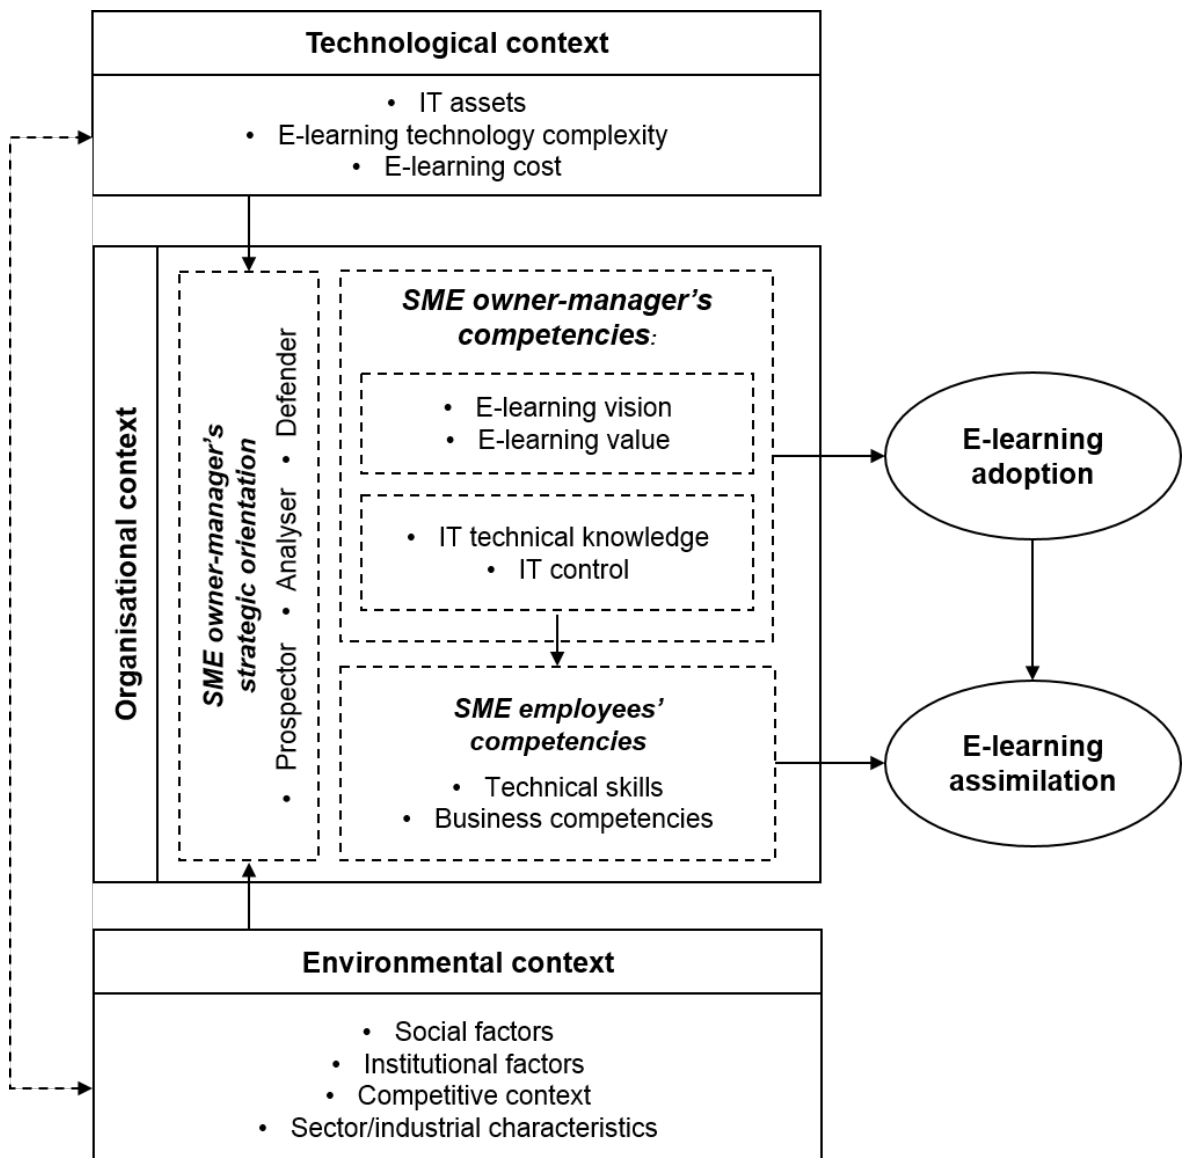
Technological context

• IT assets
• E-learning technology complexity
• E-learning cost

Organisational context

SME owner-manager's strategic orientation

• Prospector • Analyser • Defender

SME owner-manager's competencies:

• E-learning vision
• E-learning value

• IT technical knowledge
• IT control

SME employees' competencies

• Technical skills
• Business competencies

E-learning adoption

E-learning assimilation

Environmental context

• Social factors
• Institutional factors
• Competitive context
• Sector/industrial characteristics